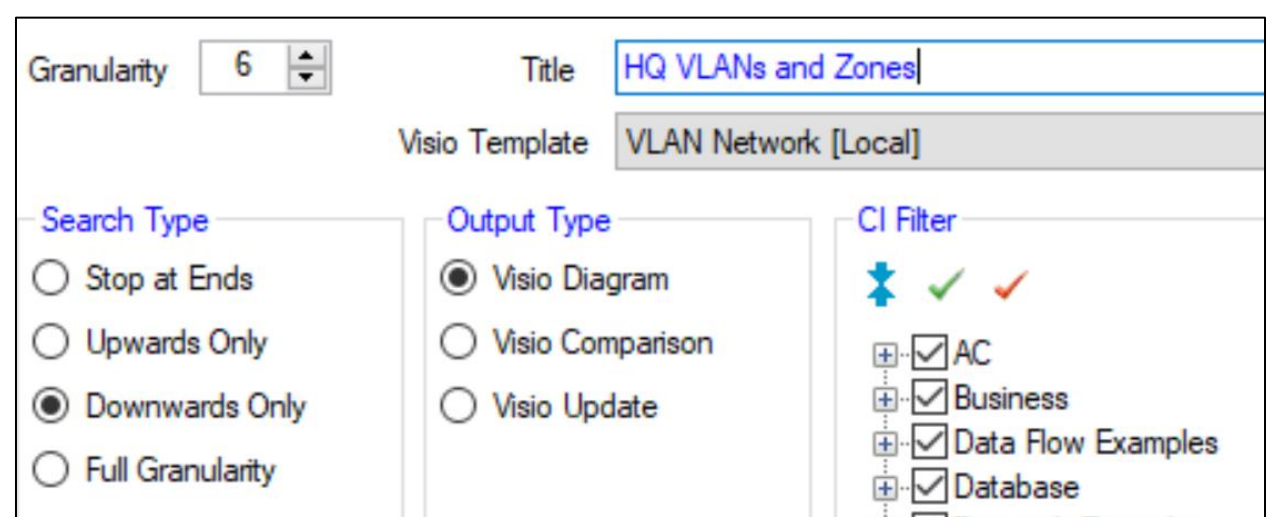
Granularity 6

Title HQ VLANs and Zones

Visio Template VLAN Network [Local]

Search Type
Stop at Ends
Upwards Only
Downwards Only
Full Granularity

Output Type
Visio Diagram
Visio Comparison
Visio Update

CI Filter
AC
Business
Data Flow Examples
Database
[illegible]